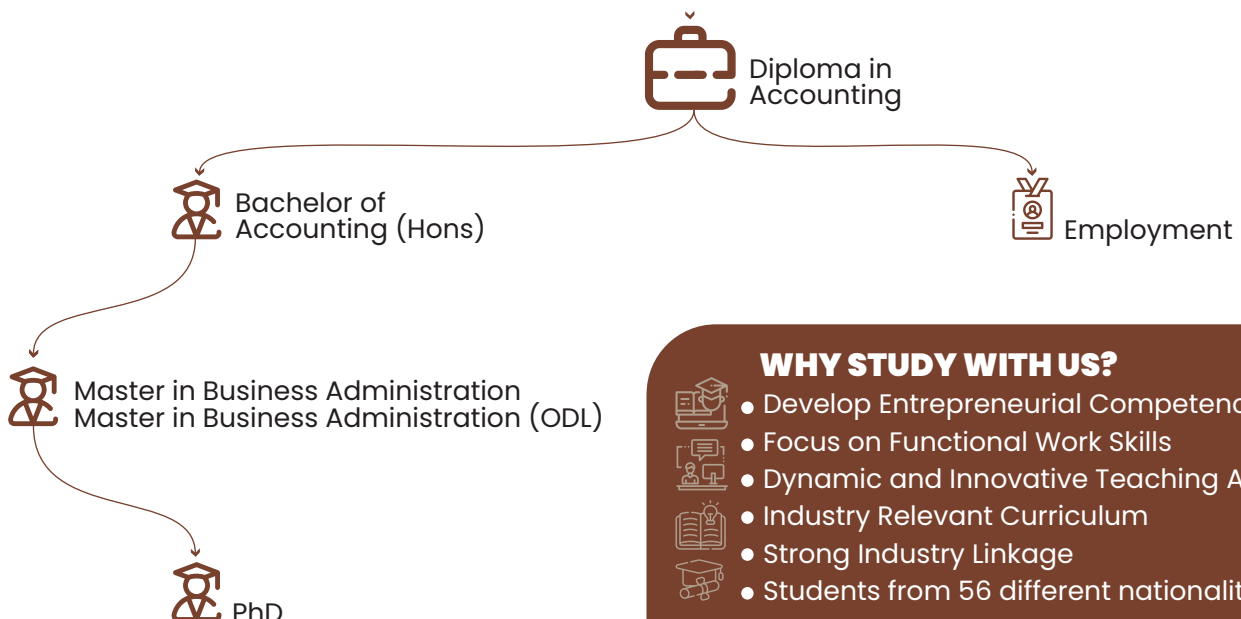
Diploma in Accounting

Bachelor of Accounting (Hons)

Employment

Master in Business Administration
Master in Business Administration (ODL)

PhD

WHY STUDY WITH US?

- Develop Entrepreneurial Competenc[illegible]
- Focus on Functional Work Skills
- Dynamic and Innovative Teaching A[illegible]
- Industry Relevant Curriculum
- Strong Industry Linkage
- Students from 56 different nationalit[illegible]